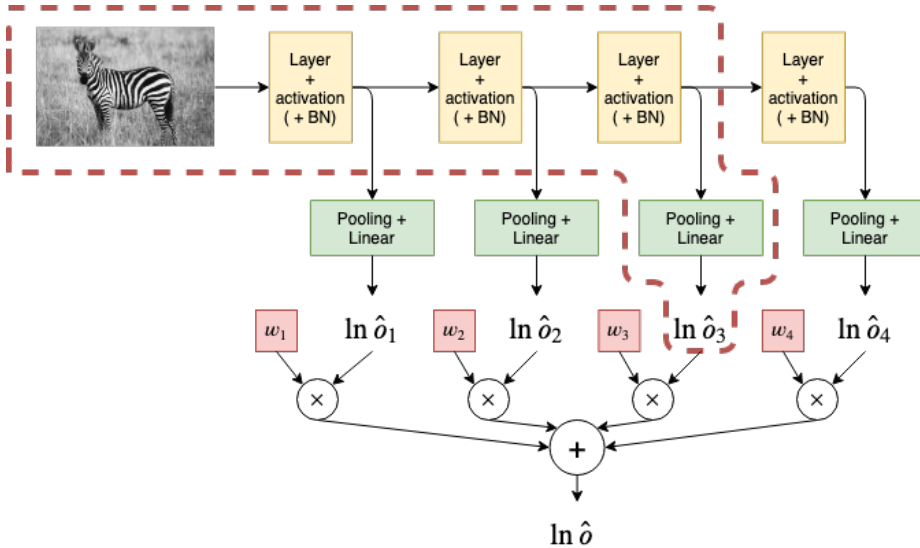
Layer + activation ( + BN)

Layer + activation ( + BN)

Layer + activation ( + BN)

Layer + activation ( + BN)

Pooling + Linear

Pooling + Linear

Pooling + Linear

Pooling + Linear

$w_1$ $\ln \hat{o}_1$

$w_2$ $\ln \hat{o}_2$

$w_3$ $\ln \hat{o}_3$

$w_4$ $\ln \hat{o}_4$

$\times$ $\times$ $\times$ $\times$

$+$

$\ln \hat{o}$